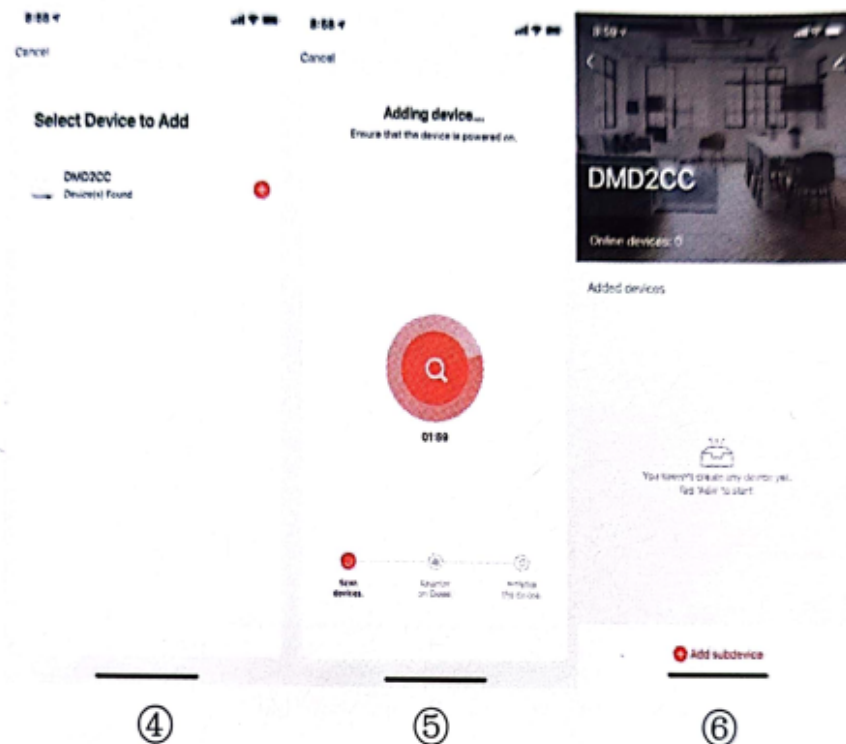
8:58

Cancel

Select Device to Add

DMD2CC
Device(s) Found

8:58

Cancel

Adding device...
Ensure that the device is powered on.

01:59

Scan devices.

Register on Cloud

Initialize the device

8:59

DMD2CC

Online devices: 0

Added devices

You haven't create any device yet. Tap "Add" to start

Add subdevice

④

⑤

⑥